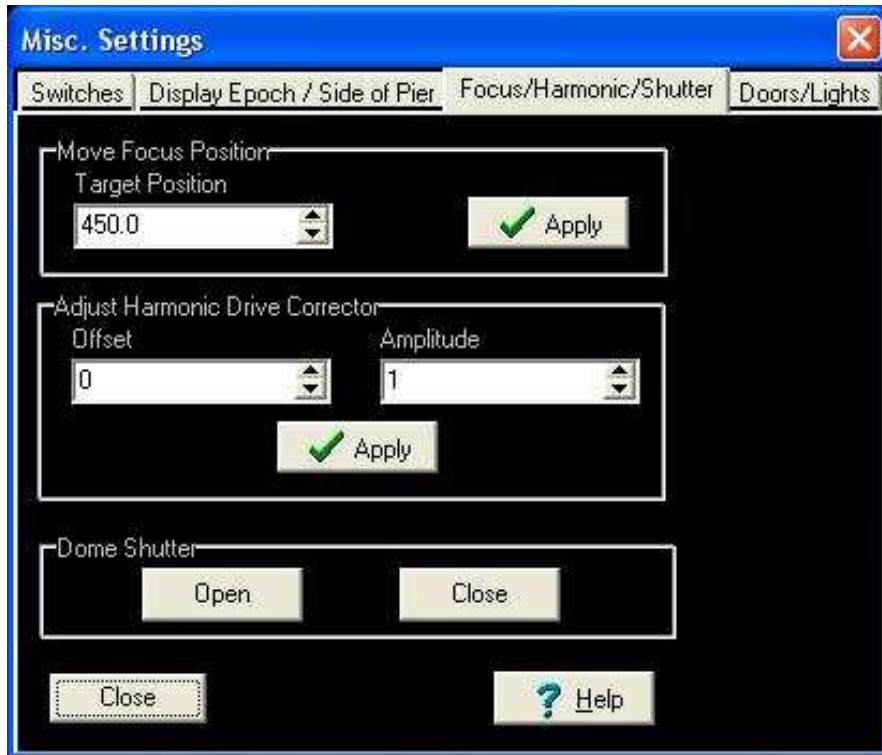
Misc. Settings

Switches | Display Epoch / Side of Pier | Focus/Harmonic/Shutter | Doors/Lights

Move Focus Position
Target Position
450.0
Apply

Adjust Harmonic Drive Corrector
Offset
0
Amplitude
1
Apply

Dome Shutter
Open
Close

Close
Help